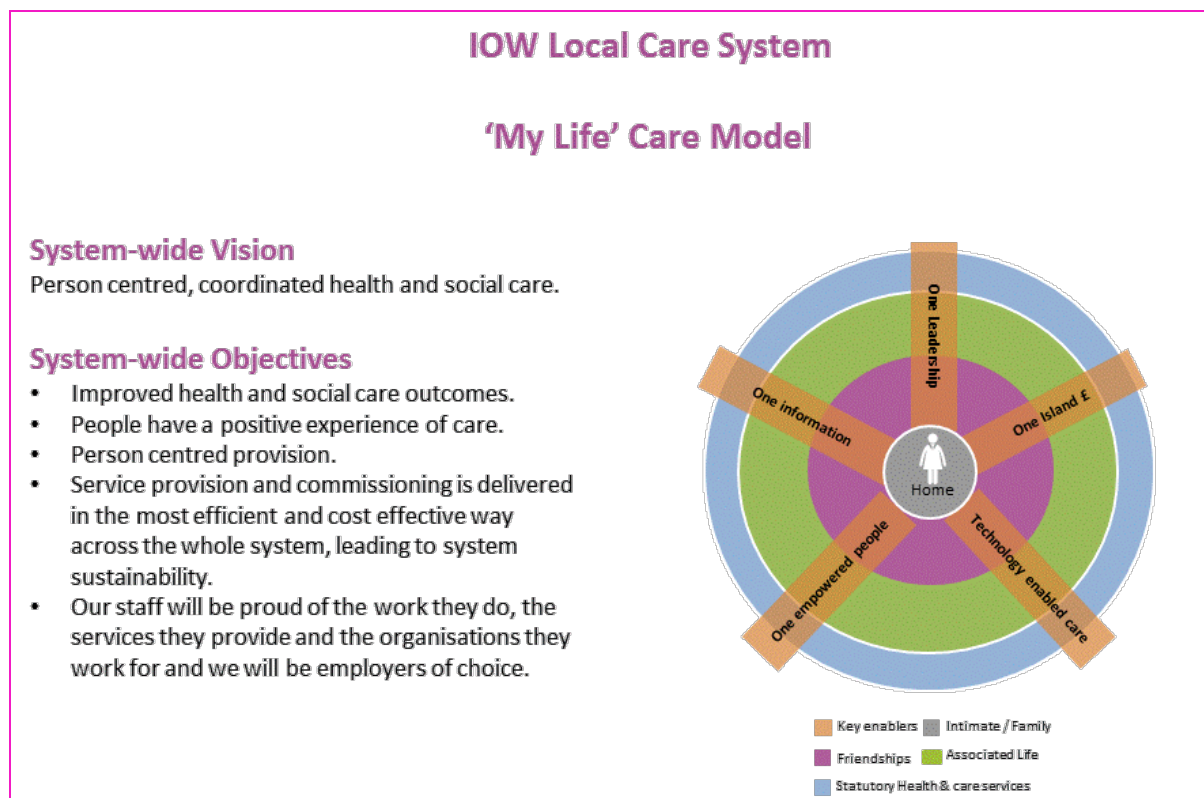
IOW Local Care System

'My Life' Care Model

System-wide Vision
Person centred, coordinated health and social care.

System-wide Objectives
- Improved health and social care outcomes.
- People have a positive experience of care.
- Person centred provision.
- Service provision and commissioning is delivered in the most efficient and cost effective way across the whole system, leading to system sustainability.
- Our staff will be proud of the work they do, the services they provide and the organisations they work for and we will be employers of choice.

One Leadership
One information
One Island £
Home
One empowered people
Technology enabled care

Key enablers
Intimate / Family
Friendships
Associated Life
Statutory Health & care services